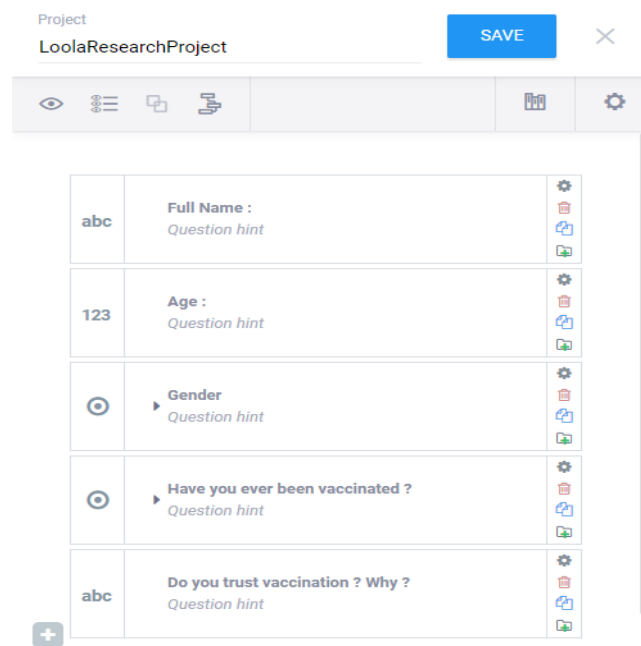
Project
LoolaResearchProject

SAVE

abc
Full Name :
Question hint

123
Age :
Question hint

Gender
Question hint

Have you ever been vaccinated ?
Question hint

abc
Do you trust vaccination ? Why ?
Question hint